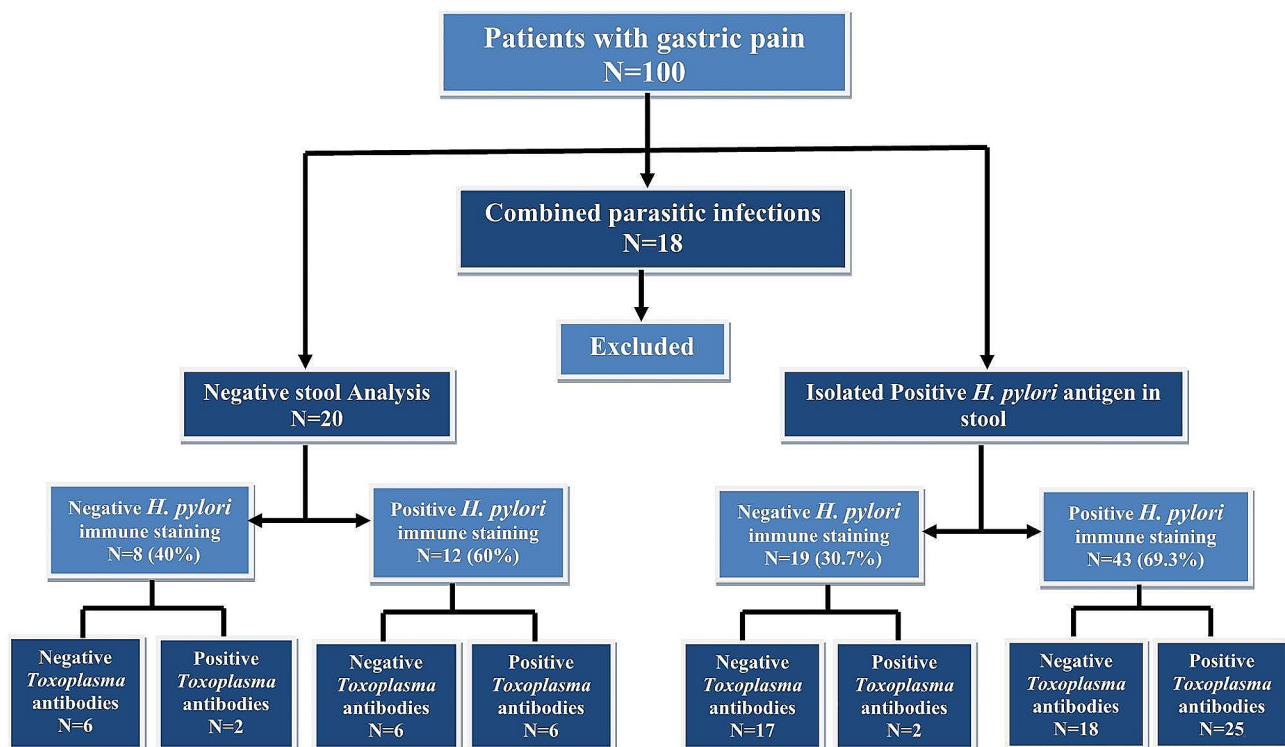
Patients with gastric pain
N=100

Combined parasitic infections
N=18

Excluded

Negative stool Analysis
N=20

Isolated Positive *H. pylori* antigen in stool

Negative *H. pylori* immune staining
N=8 (40%)

Positive *H. pylori* immune staining
N=12 (60%)

Negative *H. pylori* immune staining
N=19 (30.7%)

Positive *H. pylori* immune staining
N=43 (69.3%)

Negative *Toxoplasma* antibodies
N=6

Positive *Toxoplasma* antibodies
N=2

Negative *Toxoplasma* antibodies
N=6

Positive *Toxoplasma* antibodies
N=6

Negative *Toxoplasma* antibodies
N=17

Positive *Toxoplasma* antibodies
N=2

Negative *Toxoplasma* antibodies
N=18

Positive *Toxoplasma* antibodies
N=25